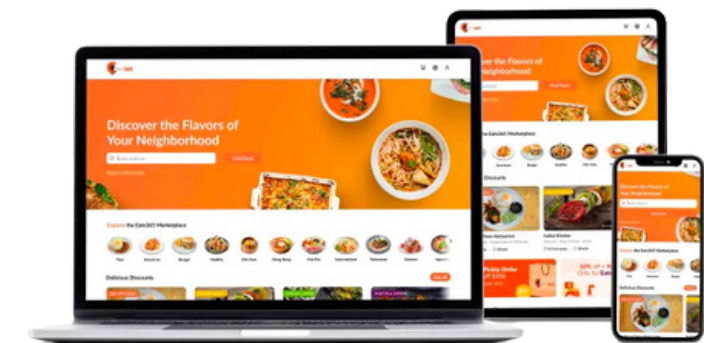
Discover the Flavors of Your Neighborhood

Find Food

Explore the Eats365 Marketplace

Delicious Discounts

Discover the Flavors of Your Neighborhood

Explore the Eats365 Marketplace

Discounts

Indian Kitchen

Pickup Order

Discover the Flavors of Your Neighborhood

Explore the Eats365 Marketplace

Delicious Discounts